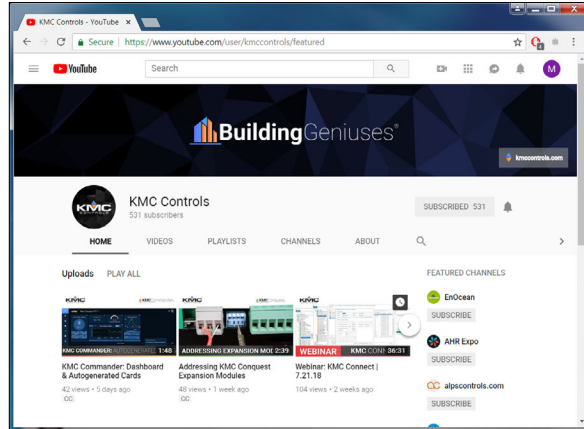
KMC Controls - YouTube ×

Secure | https://www.youtube.com/user/kmccontrols/featured

YouTube

Search

M

BuildingGeniuses®

kmccontrols.com

KMC

KMC Controls

531 subscribers

SUBSCRIBED 531

HOME VIDEOS PLAYLISTS CHANNELS ABOUT

Uploads PLAY ALL

FEATURED CHANNELS

KMC

KMC COMMANDER: AUTOGENERATED 1:48

KMC Commander: Dashboard & Autogenerated Cards

42 views • 5 days ago

CC

KMC

ADDRESSING EXPANSION MOI 2:39

Addressing KMC Conquest Expansion Modules

48 views • 1 week ago

CC

KMC

WEBINAR KMC CONN 36:31

Webinar: KMC Connect | 7.21.18

104 views • 2 weeks ago

EnOcean

SUBSCRIBE

AHR Expo

SUBSCRIBE

alpscontrols.com

SUBSCRIBE